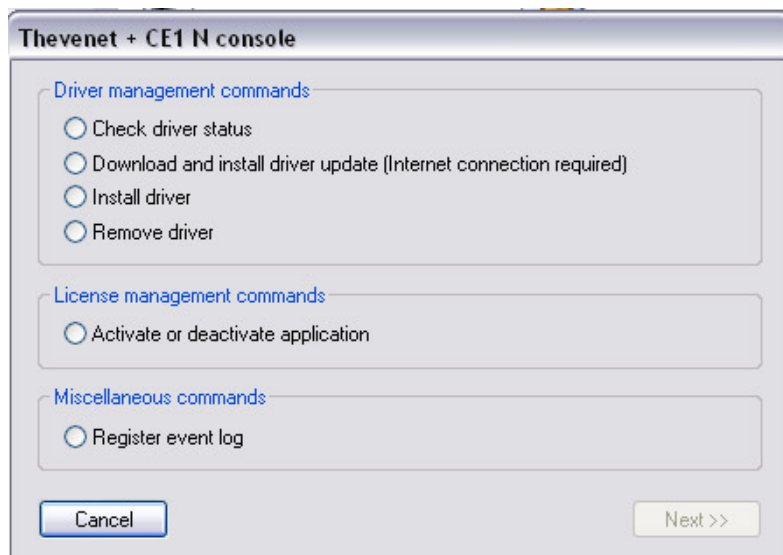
Thevenet + CE1 N console

Driver management commands

Check driver status

Download and install driver update (Internet connection required)

Install driver

Remove driver

License management commands

Activate or deactivate application

Miscellaneous commands

Register event log

Cancel

Next >>